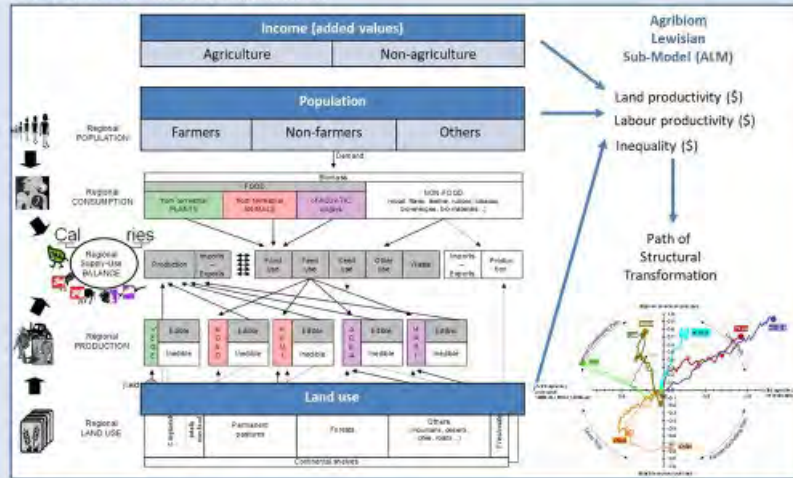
Income (added values)

Agriculture | Non-agriculture

Agribiom Lewisian Sub-Model (ALM)

Population

Farmers | Non-farmers | Others

Land productivity ($)
Labour productivity ($)
Inequality ($)

Path of Structural Transformation

Regional POPULATION

Demand

Biomass

FOOD

Non terrestrial PLANTS

Non terrestrial ANIMALS

AQUATIC origins

NON-FOOD
(wood, fibres, leather, rubber, tobacco, beverages, bio-materials...)

Regional CONSUMPTION

Cal ries

Regional Supply-Use BALANCE

Production

Imports – Exports

Food use

Feed use

Seed use

Other use

Waste

Imports – Exports

Production

Regional PRODUCTION

Edible

Inedible

Edible

Inedible

Edible

Inedible

Edible

Inedible

Edible

Inedible

Land use

Regional LAND USE

Permanent pastures

Forests

Others (mountains, deserts, cities, roads...)

Continental shelves

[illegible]